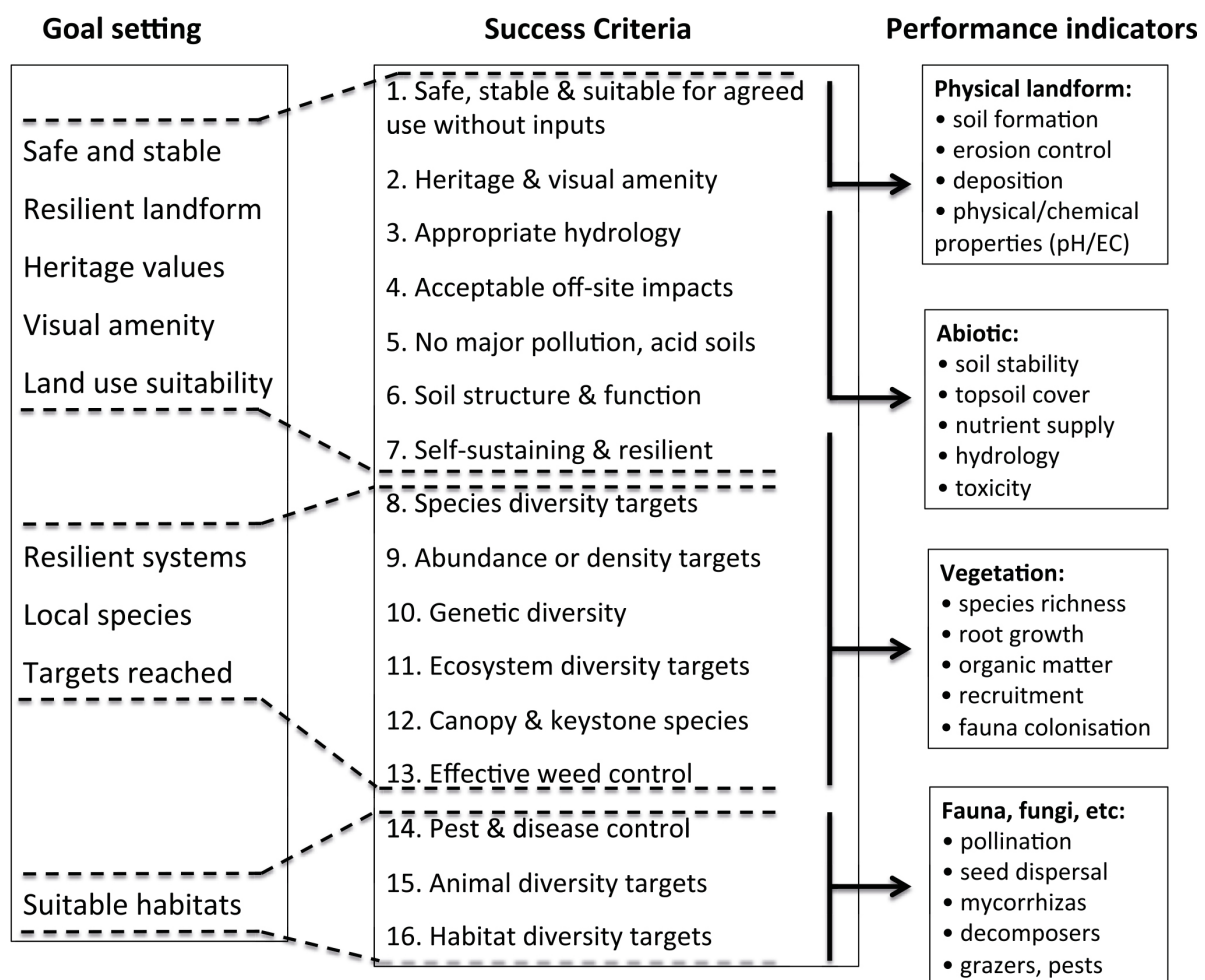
Goal setting

Safe and stable
Resilient landform
Heritage values
Visual amenity
Land use suitability

Resilient systems
Local species
Targets reached

Suitable habitats

Success Criteria

1. Safe, stable & suitable for agreed use without inputs
2. Heritage & visual amenity
3. Appropriate hydrology
4. Acceptable off-site impacts
5. No major pollution, acid soils
6. Soil structure & function
7. Self-sustaining & resilient
8. Species diversity targets
9. Abundance or density targets
10. Genetic diversity
11. Ecosystem diversity targets
12. Canopy & keystone species
13. Effective weed control
14. Pest & disease control
15. Animal diversity targets
16. Habitat diversity targets

Performance indicators

Physical landform:
• soil formation
• erosion control
• deposition
• physical/chemical properties (pH/EC)

Abiotic:
• soil stability
• topsoil cover
• nutrient supply
• hydrology
• toxicity

Vegetation:
• species richness
• root growth
• organic matter
• recruitment
• fauna colonisation

Fauna, fungi, etc:
• pollination
• seed dispersal
• mycorrhizas
• decomposers
• grazers, pests